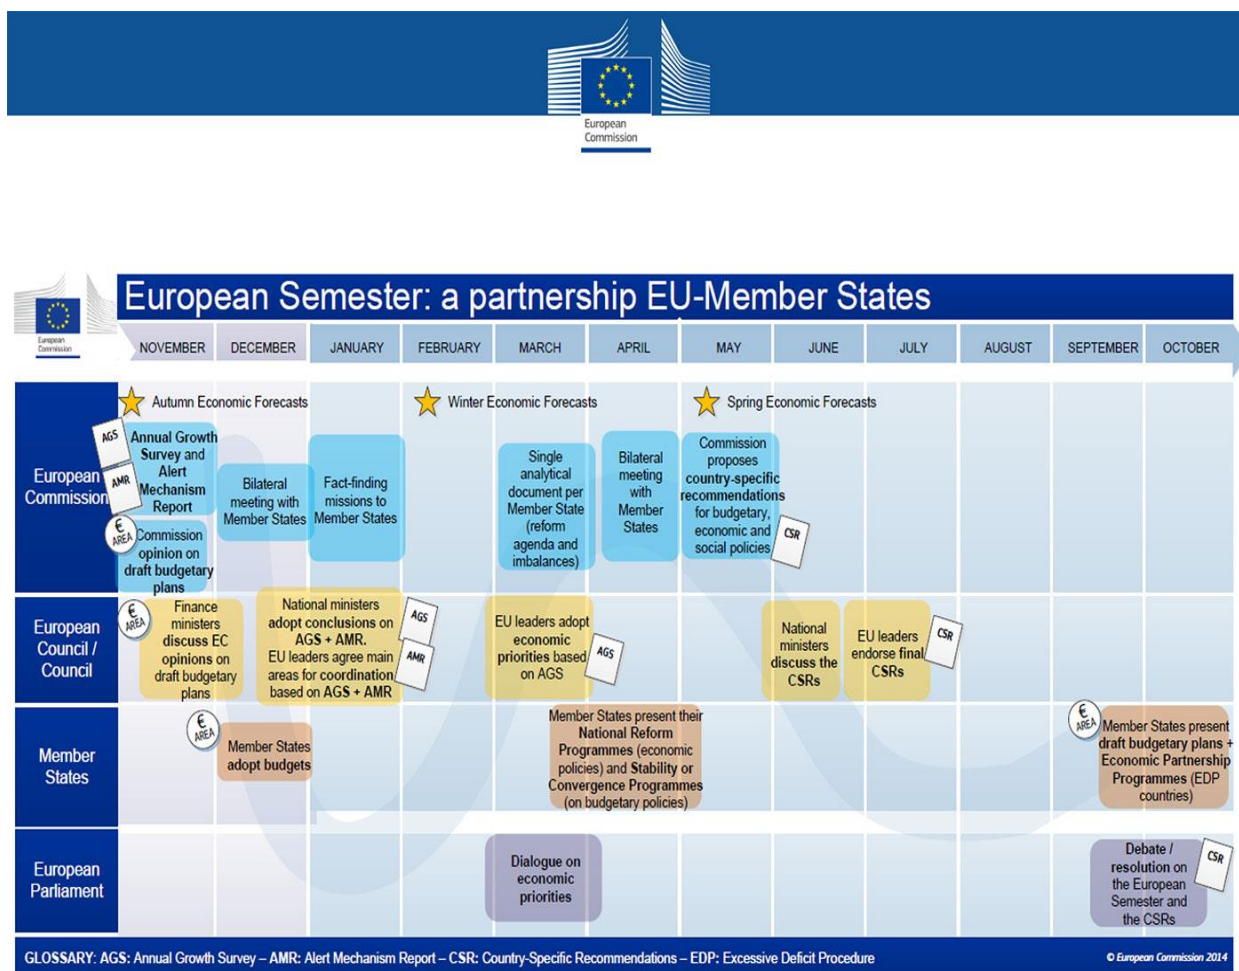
European Commission

European Commission

European Semester: a partnership EU-Member States

| | NOVEMBER | DECEMBER | JANUARY | FEBRUARY | MARCH | APRIL | MAY | JUNE | JULY | AUGUST | SEPTEMBER | OCTOBER |
|---|---|---|---|---|---|---|---|---|---|---|---|---|

Autumn Economic Forecasts

Winter Economic Forecasts

Spring Economic Forecasts

European Commission

AGS Annual Growth Survey and AMR Alert Mechanism Report

€ AREA Commission opinion on draft budgetary plans

Bilateral meeting with Member States

Fact-finding missions to Member States

Single analytical document per Member State (reform agenda and imbalances)

Bilateral meeting with Member States

Commission proposes country-specific recommendations for budgetary, economic and social policies CSR

European Council / Council

€ AREA Finance ministers discuss EC opinions on draft budgetary plans

National ministers adopt conclusions on AGS + AMR. EU leaders agree main areas for coordination based on AGS + AMR AGS AMR

EU leaders adopt economic priorities based on AGS AGS

National ministers discuss the CSRs

EU leaders endorse final CSRs CSR

Member States

€ AREA Member States adopt budgets

Member States present their National Reform Programmes (economic policies) and Stability or Convergence Programmes (on budgetary policies)

€ AREA Member States present draft budgetary plans + Economic Partnership Programmes (EDP countries)

European Parliament

Dialogue on economic priorities

Debate / resolution on the European Semester and the CSRs CSR

GLOSSARY: AGS: Annual Growth Survey – AMR: Alert Mechanism Report – CSR: Country-Specific Recommendations – EDP: Excessive Deficit Procedure

© European Commission 2014